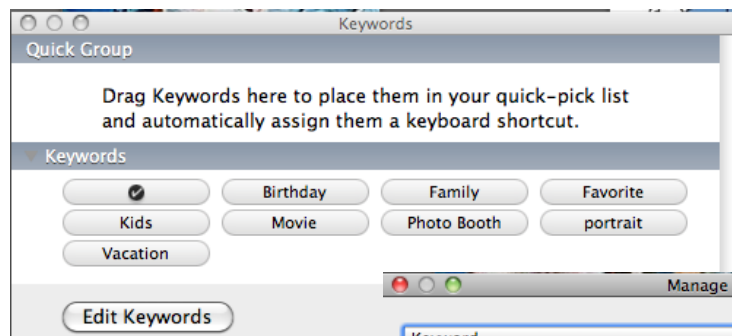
Keywords

Quick Group

Drag Keywords here to place them in your quick-pick list and automatically assign them a keyboard shortcut.

Keywords

✔
Birthday
Family
Favorite
Kids
Movie
Photo Booth
portrait
Vacation

Edit Keywords

Manage

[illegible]